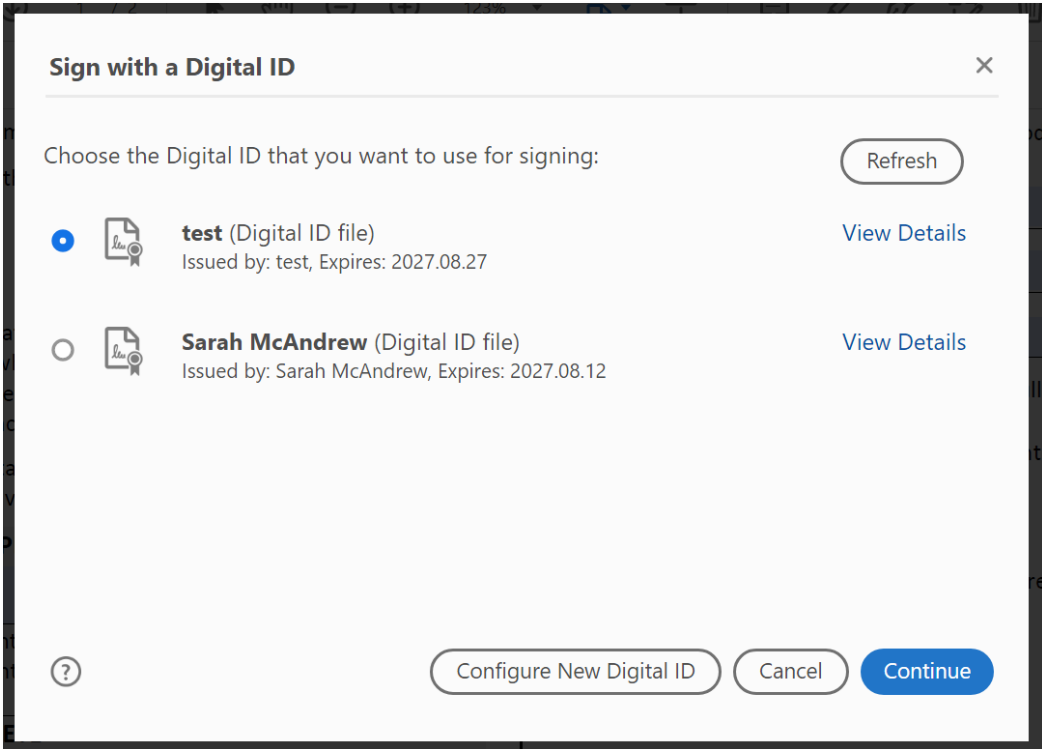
Sign with a Digital ID

×

Choose the Digital ID that you want to use for signing:

Refresh

**test** (Digital ID file)
Issued by: test, Expires: 2027.08.27

View Details

**Sarah McAndrew** (Digital ID file)
Issued by: Sarah McAndrew, Expires: 2027.08.12

View Details

?

Configure New Digital ID

Cancel

Continue